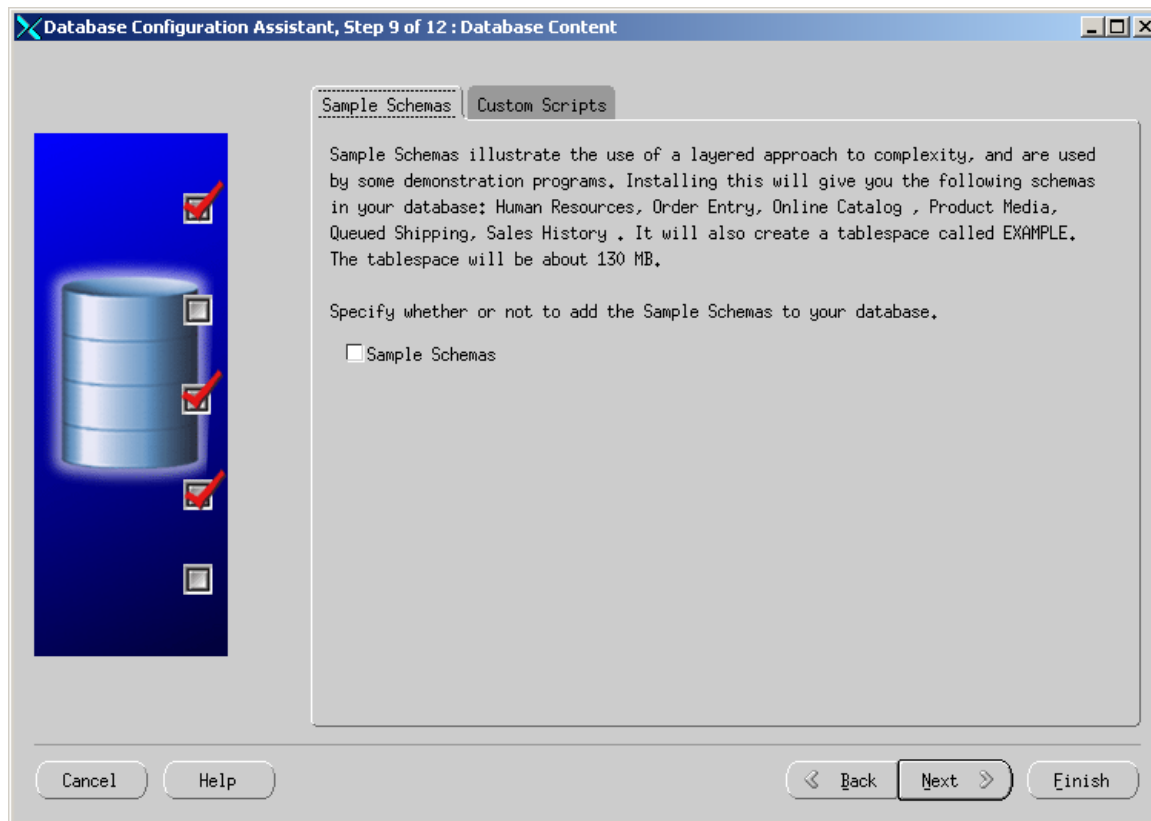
Database Configuration Assistant, Step 9 of 12 : Database Content

Sample Schemas | Custom Scripts

Sample Schemas illustrate the use of a layered approach to complexity, and are used by some demonstration programs. Installing this will give you the following schemas in your database: Human Resources, Order Entry, Online Catalog , Product Media, Queued Shipping, Sales History . It will also create a tablespace called EXAMPLE. The tablespace will be about 130 MB.

Specify whether or not to add the Sample Schemas to your database.

Sample Schemas

Cancel | Help | Back | Next | Finish